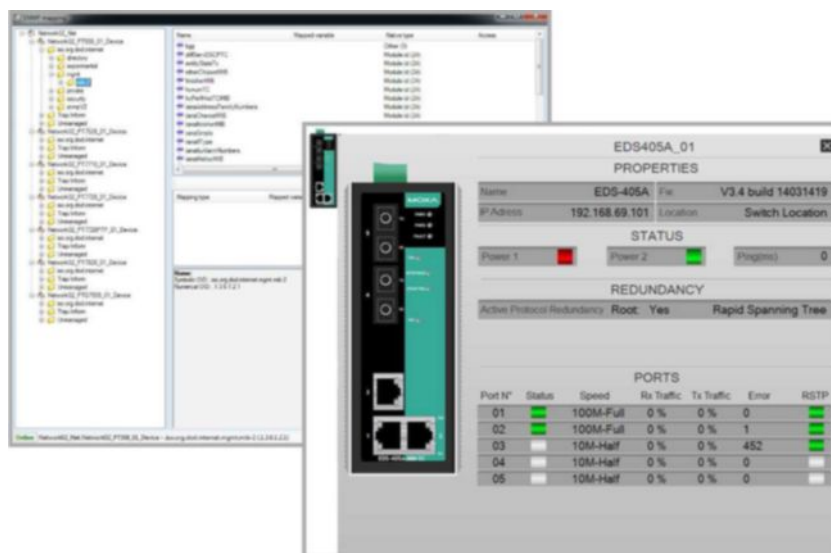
EDS405A_01

PROPERTIES

Name EDS-405A FW V3.4 build 14031419

IP Adress 192.168.69.101 Location Switch Location

STATUS

Power 1 Power 2 Ping(ms) 0

REDUNDANCY

Active Protocol Redundancy Root Yes Rapid Spanning Tree

PORTS

| Port N° | Status | Speed | Rx Traffic | Tx Traffic | Error | RSTP |
|---|---|---|---|---|---|---|
| 01 | | 100M-Full | 0 % | 0 % | 0 | |
| 02 | | 100M-Full | 0 % | 0 % | 1 | |
| 03 | | 10M-Half | 0 % | 0 % | 452 | |
| 04 | | 10M-Half | 0 % | 0 % | 0 | |
| 05 | | 10M-Half | 0 % | 0 % | 0 | |

MOXA

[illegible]